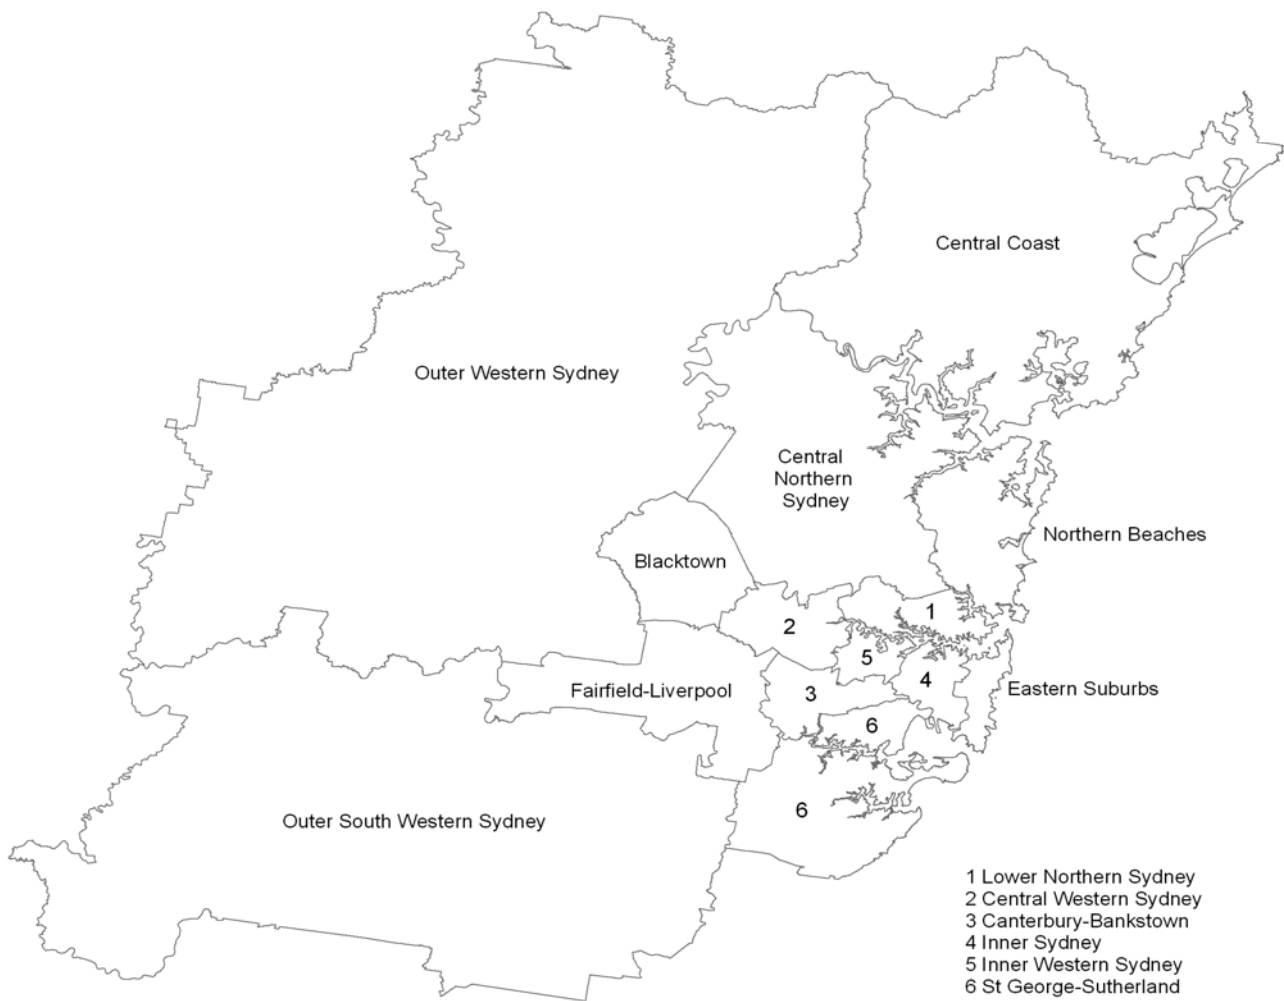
Central Coast

Outer Western Sydney

Central Northern Sydney

Northern Beaches

Blacktown

1

2

5

4

3

Eastern Suburbs

Fairfield-Liverpool

6

6

Outer South Western Sydney

1 Lower Northern Sydney
2 Central Western Sydney
3 Canterbury-Bankstown
4 Inner Sydney
5 Inner Western Sydney
6 St George-Sutherland